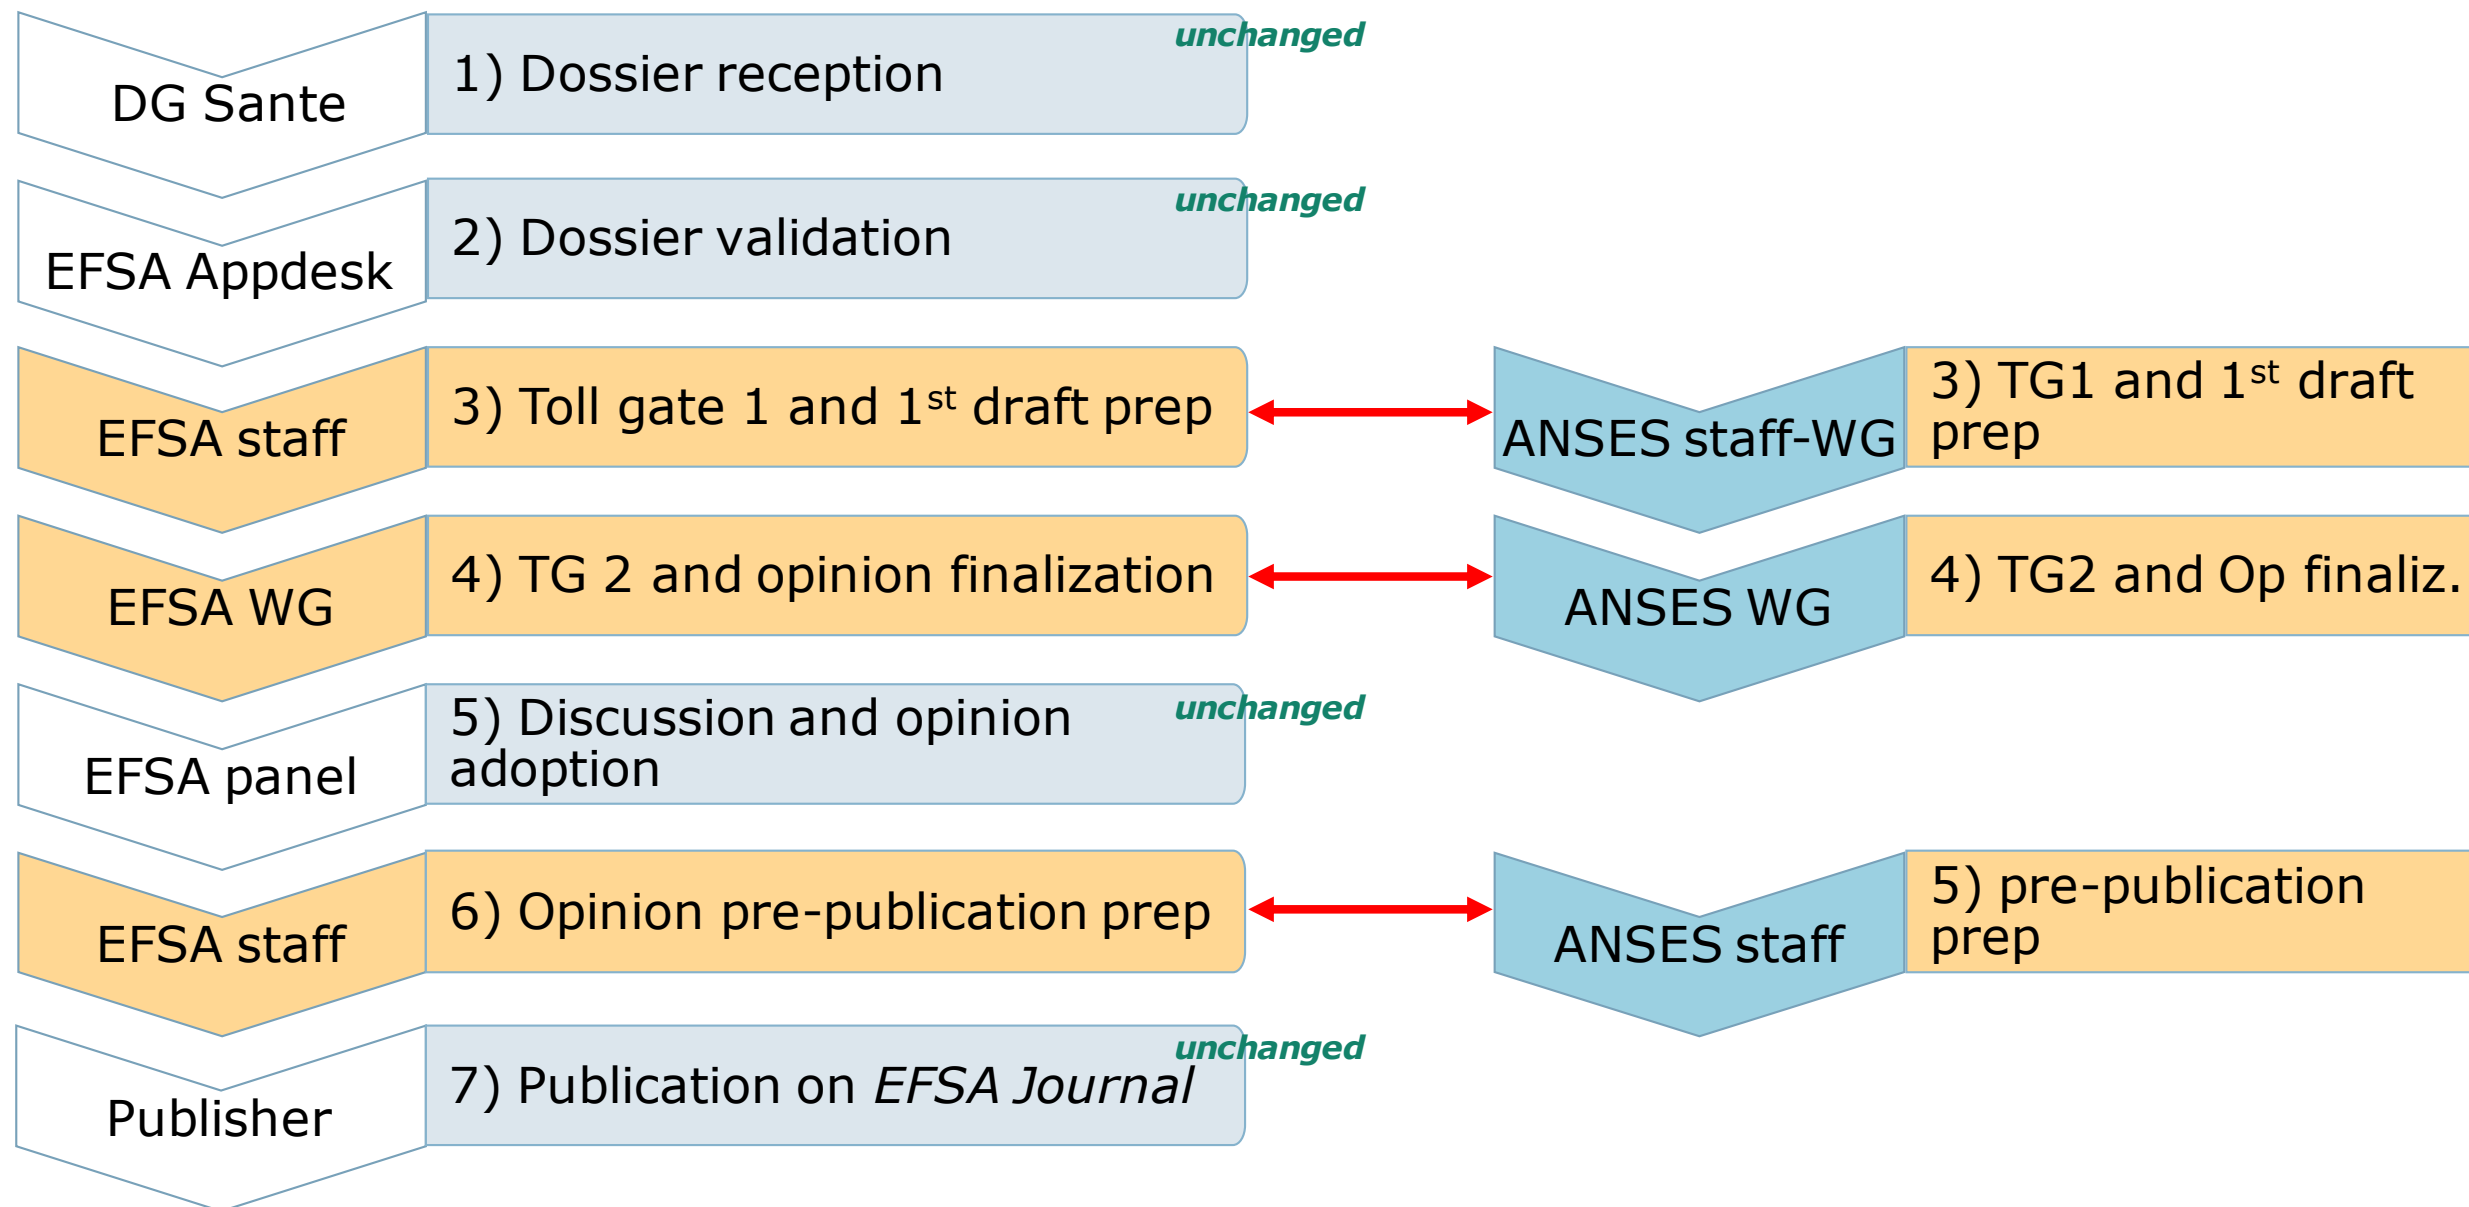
DG Sante

1) Dossier reception

unchanged

EFSA Appdesk

2) Dossier validation

unchanged

EFSA staff

3) Toll gate 1 and 1$^{st}$ draft prep

ANSES staff-WG

3) TG1 and 1$^{st}$ draft prep

EFSA WG

4) TG 2 and opinion finalization

ANSES WG

4) TG2 and Op finaliz.

EFSA panel

5) Discussion and opinion adoption

unchanged

EFSA staff

6) Opinion pre-publication prep

ANSES staff

5) pre-publication prep

Publisher

7) Publication on EFSA Journal

unchanged